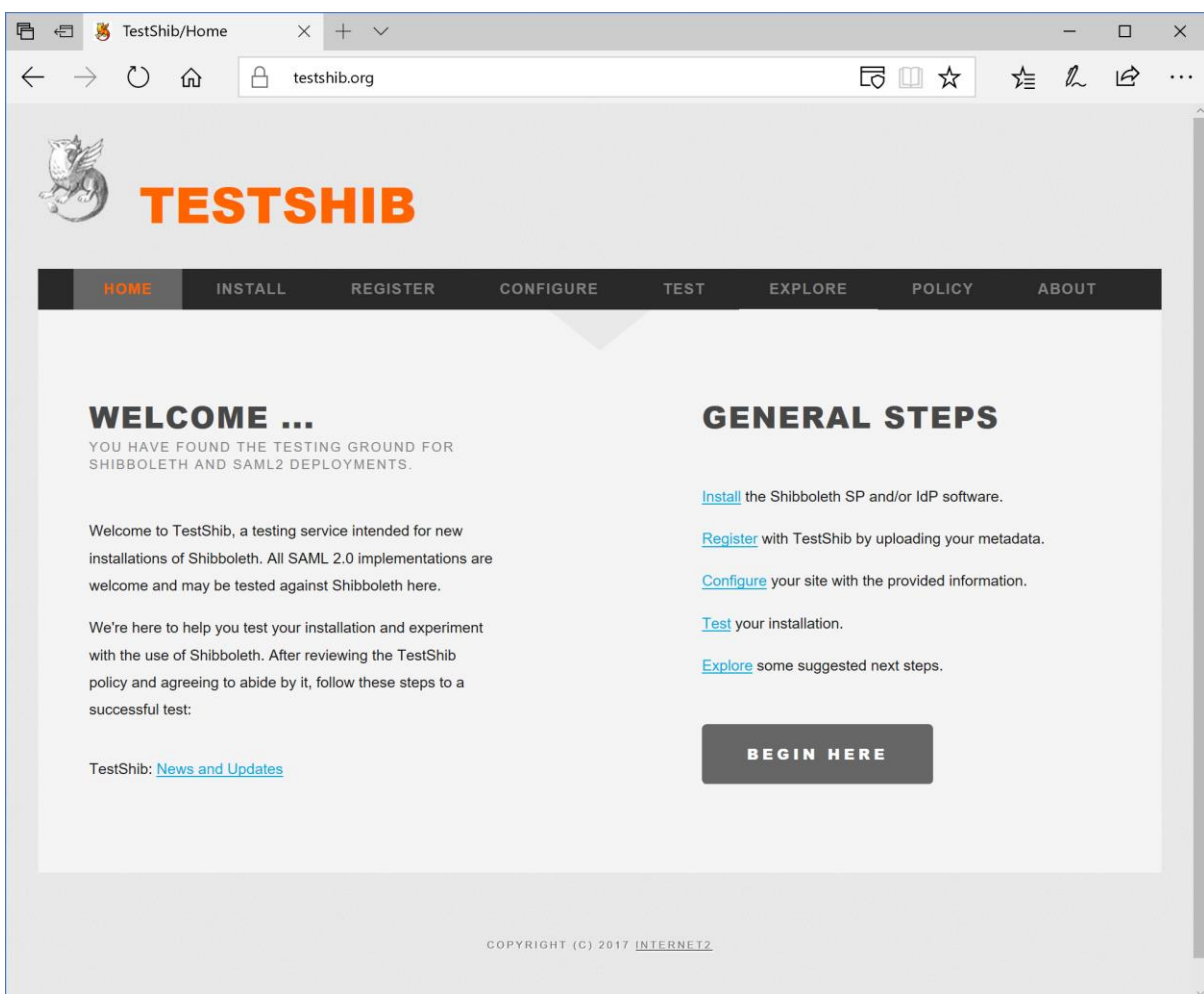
TestShib/Home

testshib.org

TESTSHIB

HOME INSTALL REGISTER CONFIGURE TEST EXPLORE POLICY ABOUT

WELCOME ...

YOU HAVE FOUND THE TESTING GROUND FOR SHIBBOLETH AND SAML2 DEPLOYMENTS.

Welcome to TestShib, a testing service intended for new installations of Shibboleth. All SAML 2.0 implementations are welcome and may be tested against Shibboleth here.

We're here to help you test your installation and experiment with the use of Shibboleth. After reviewing the TestShib policy and agreeing to abide by it, follow these steps to a successful test:

TestShib: News and Updates

GENERAL STEPS

Install the Shibboleth SP and/or IdP software.

Register with TestShib by uploading your metadata.

Configure your site with the provided information.

Test your installation.

Explore some suggested next steps.

BEGIN HERE

COPYRIGHT (C) 2017 INTERNET2